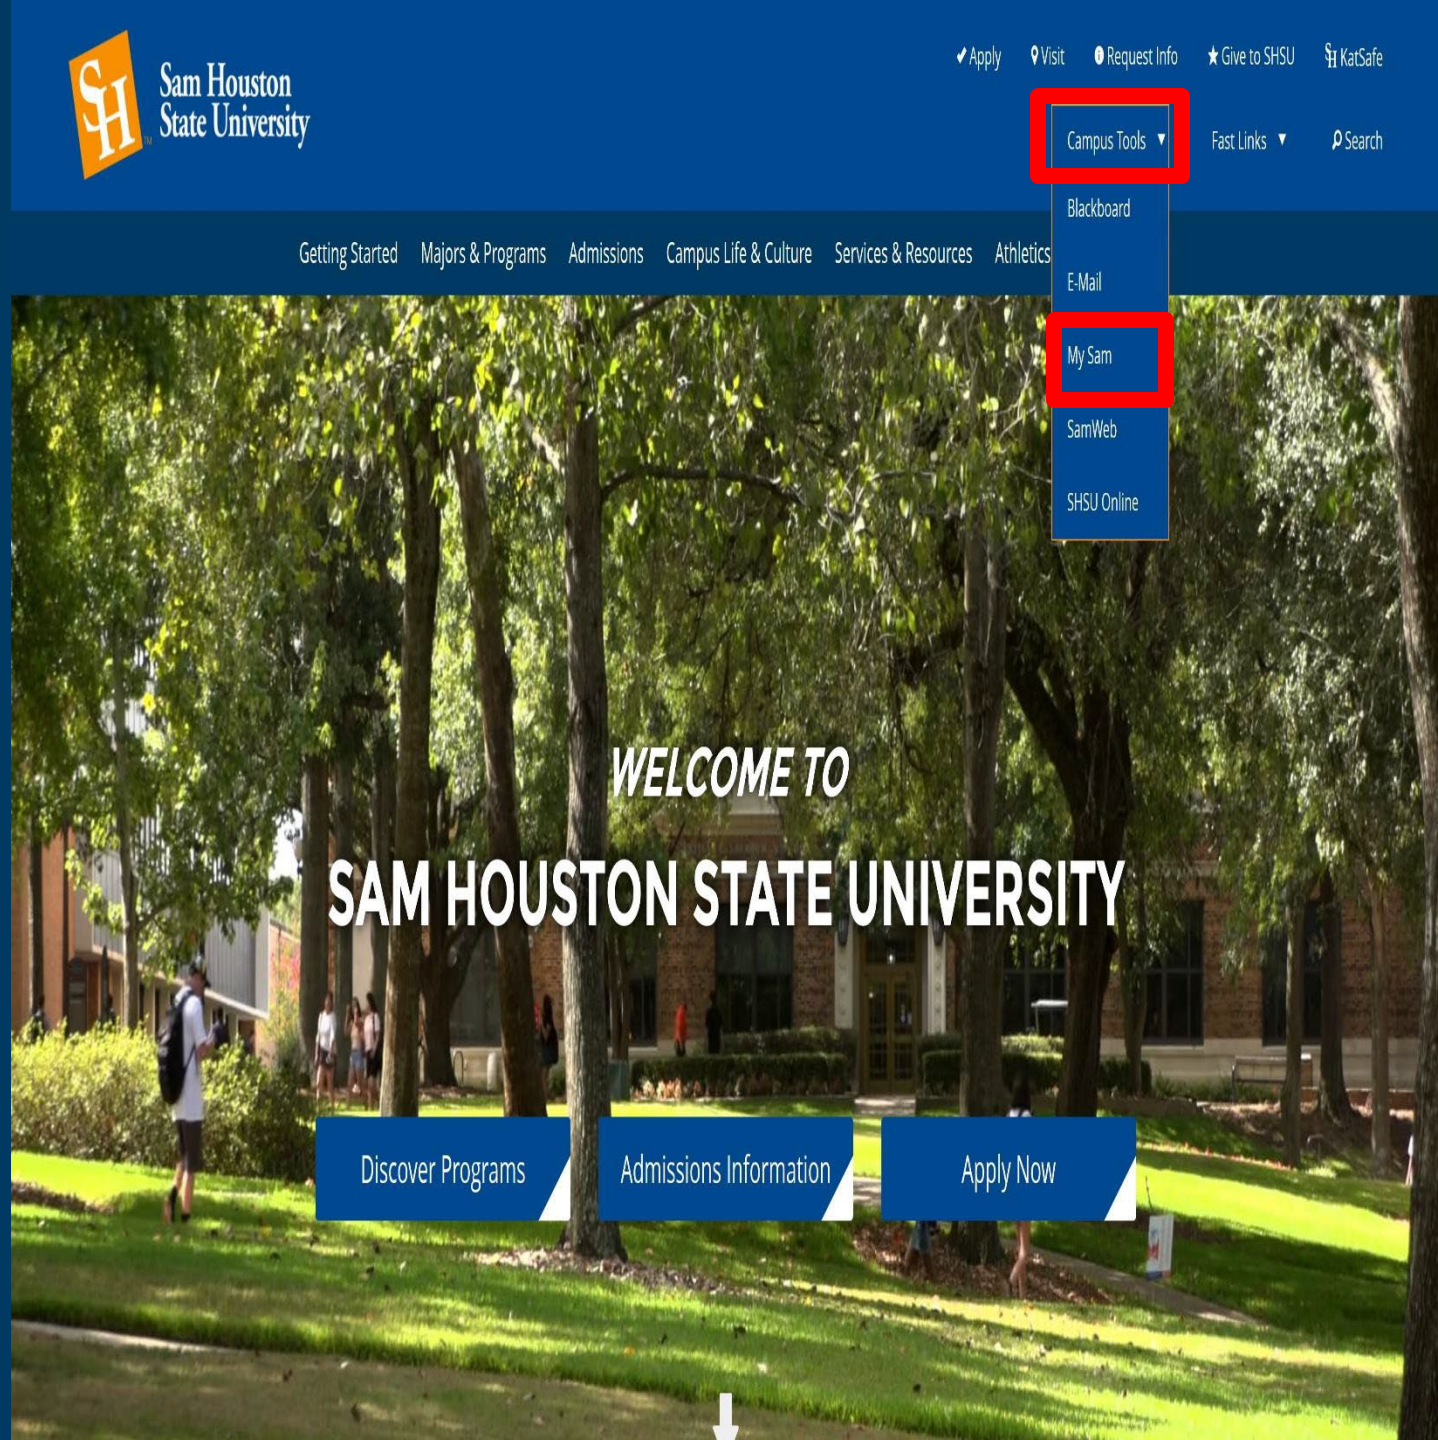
SH

Sam Houston State University

Apply Visit Request Info Give to SHSU KatSafe

Campus Tools ▼ Fast Links ▼ Search

Blackboard
E-Mail
My Sam
SamWeb
SHSU Online

Getting Started Majors & Programs Admissions Campus Life & Culture Services & Resources Athletics

WELCOME TO

SAM HOUSTON STATE UNIVERSITY

Discover Programs Admissions Information Apply Now